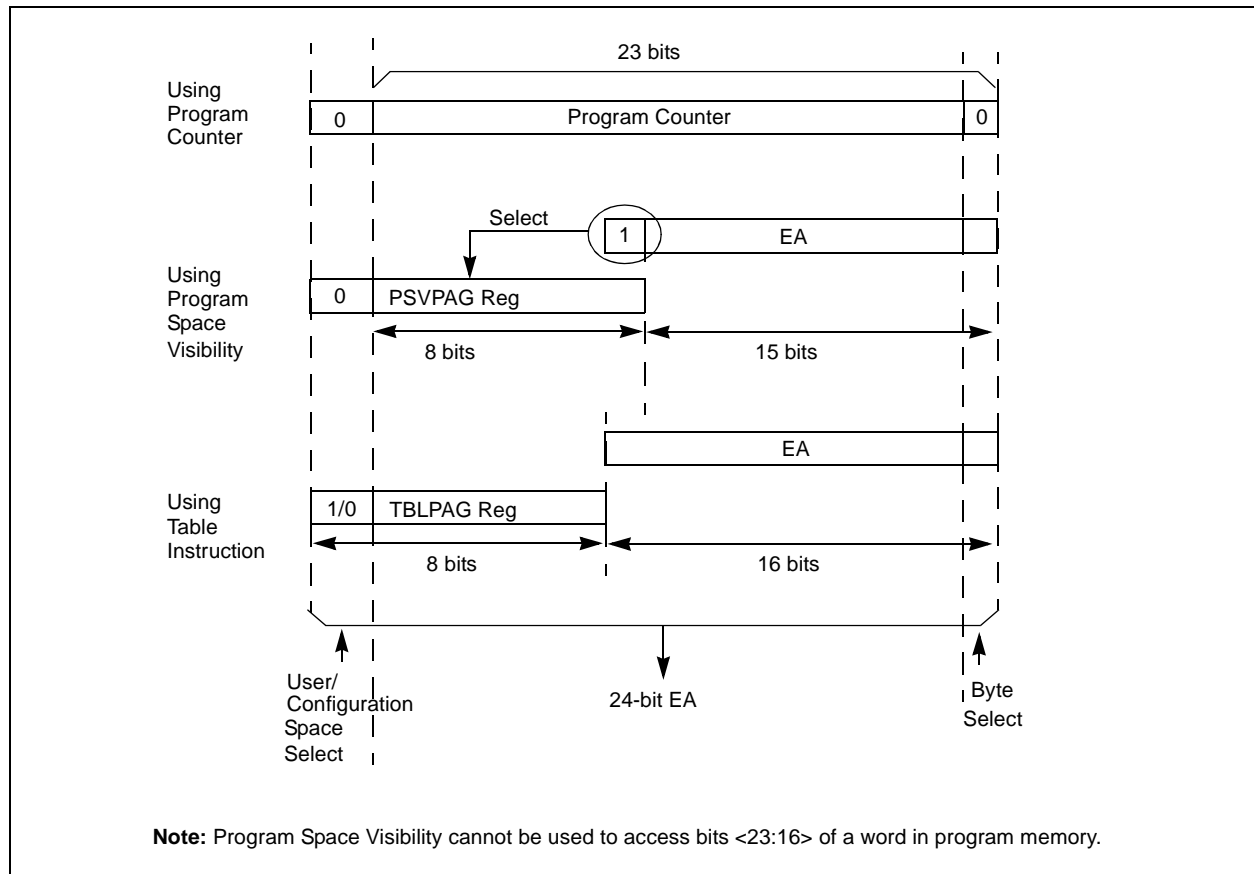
23 bits

Using Program Counter

0

Program Counter

0

Select

1

EA

Using Program Space Visibility

0

PSVPAG Reg

8 bits

15 bits

EA

Using Table Instruction

1/0

TBLPAG Reg

8 bits

16 bits

User/ Configuration Space Select

24-bit EA

Byte Select

**Note:** Program Space Visibility cannot be used to access bits <23:16> of a word in program memory.